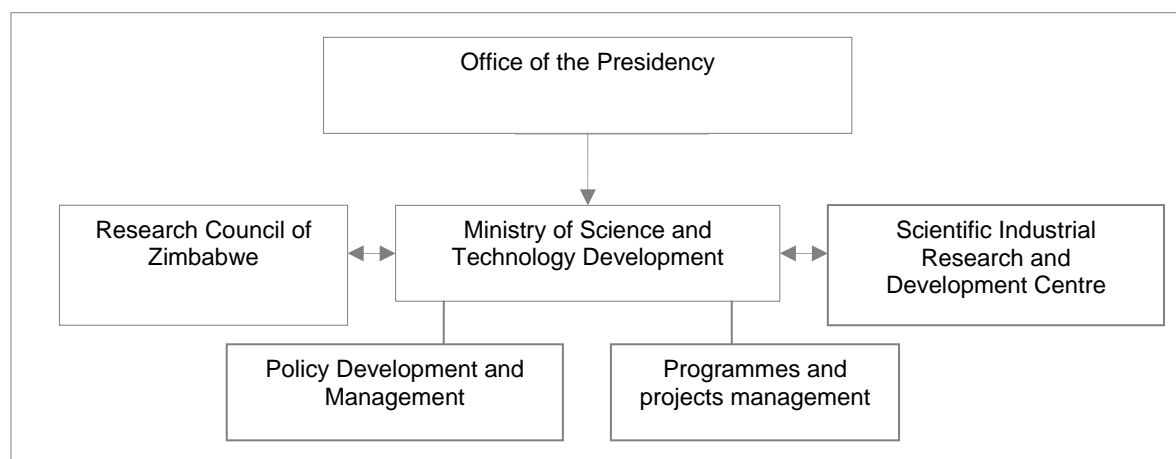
Office of the Presidency

Research Council of Zimbabwe

Ministry of Science and Technology Development

Scientific Industrial Research and Development Centre

Policy Development and Management

Programmes and projects management